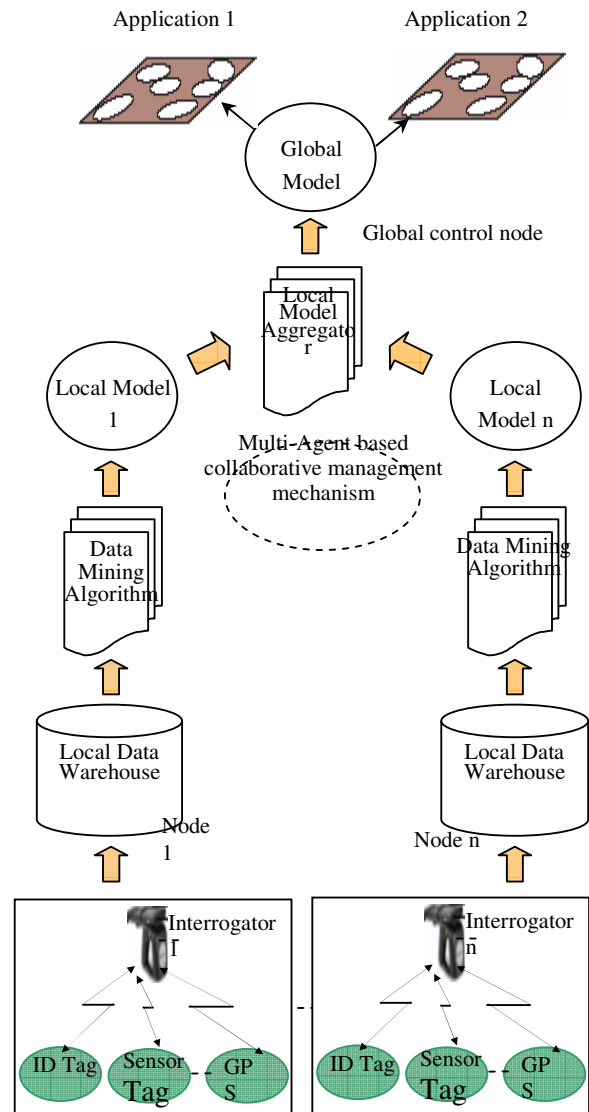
Application 1

Application 2

Global Model

Global control node

Local Model Aggregato r

Local Model 1

Local Model n

Multi-Agent based collaborative management mechanism

Data Mining Algorithm

Data Mining Algorithm

Local Data Warehouse

Local Data Warehouse

Node 1

Node n

Interrogator 1

Interrogator n

ID Tag

Sensor Tag

GP S

ID Tag

Sensor Tag

GP S